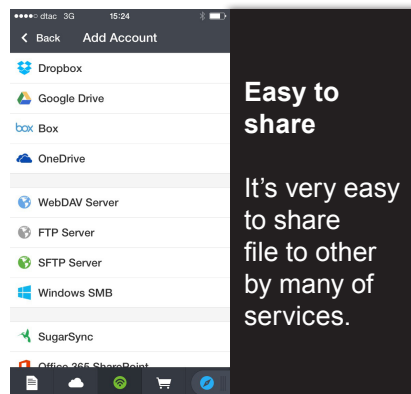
●●●●○ dtac 3G 15:24

< Back Add Account

Dropbox

Google Drive

box Box

OneDrive

WebDAV Server

FTP Server

SFTP Server

Windows SMB

SugarSync

Office 365 SharePoint

Easy to share

It’s very easy to share file to other by many of services.